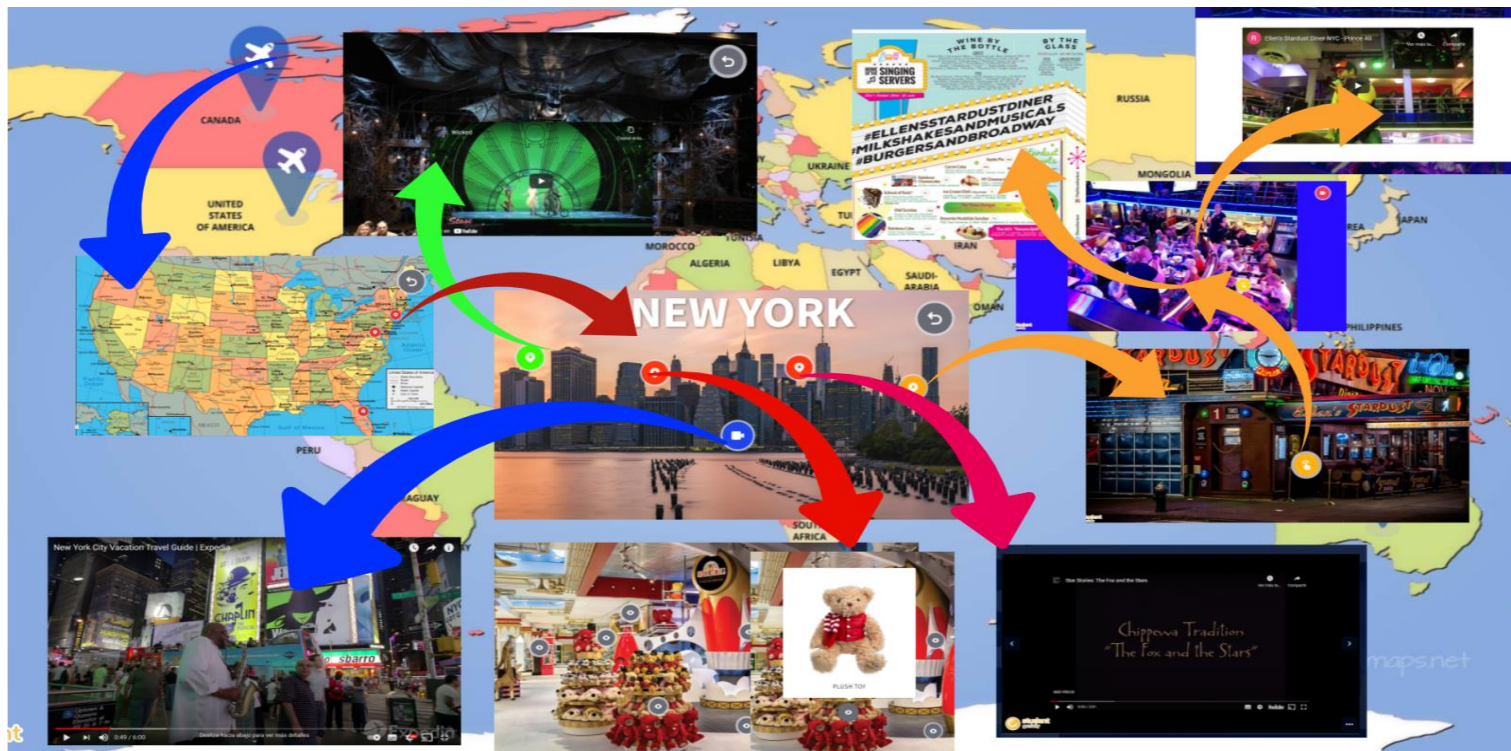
CANADA

UNITED STATES OF AMERICA

Wicked

WINE BY THE BOTTLE

BY THE GLASS

SINGING SERVERS

#ELLENSSTARDUSTDINER
#MILKSHAKESANDMUSICALS
#BURGERSANDBROADWAY

Ellen's Stardust Diner NYC - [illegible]

RUSSIA

MONGOLIA

UKRAINE

JAPAN

MOROCCO

TUNISIA

ALGERIA

LIBYA

EGYPT

SAUDI-ARABIA

IRAN

OMAN

NEW YORK

PHILIPPINES

PERU

SOUTH AFRICA

STARDUST

Ellen's STARDUST

New York City Vacation Travel Guide | Expedia

CHAPLIN

sbarro

0:49 / 6:00

PLUSH TOY

Star Stories: The Fox and the Stars

Chippewa Tradition
"The Fox and the Stars"

maps.net